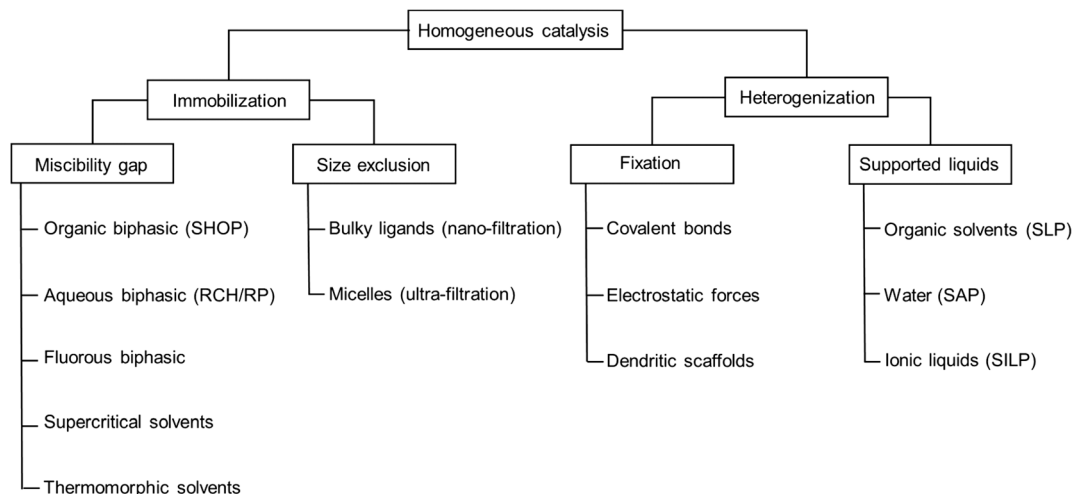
Homogeneous catalysis

Immobilization

Heterogenization

Miscibility gap

Organic biphasic (SHOP)

Aqueous biphasic (RCH/RP)

Fluorous biphasic

Supercritical solvents

Thermomorphic solvents

Size exclusion

Bulky ligands (nano-filtration)

Micelles (ultra-filtration)

Fixation

Covalent bonds

Electrostatic forces

Dendritic scaffolds

Supported liquids

Organic solvents (SLP)

Water (SAP)

Ionic liquids (SILP)